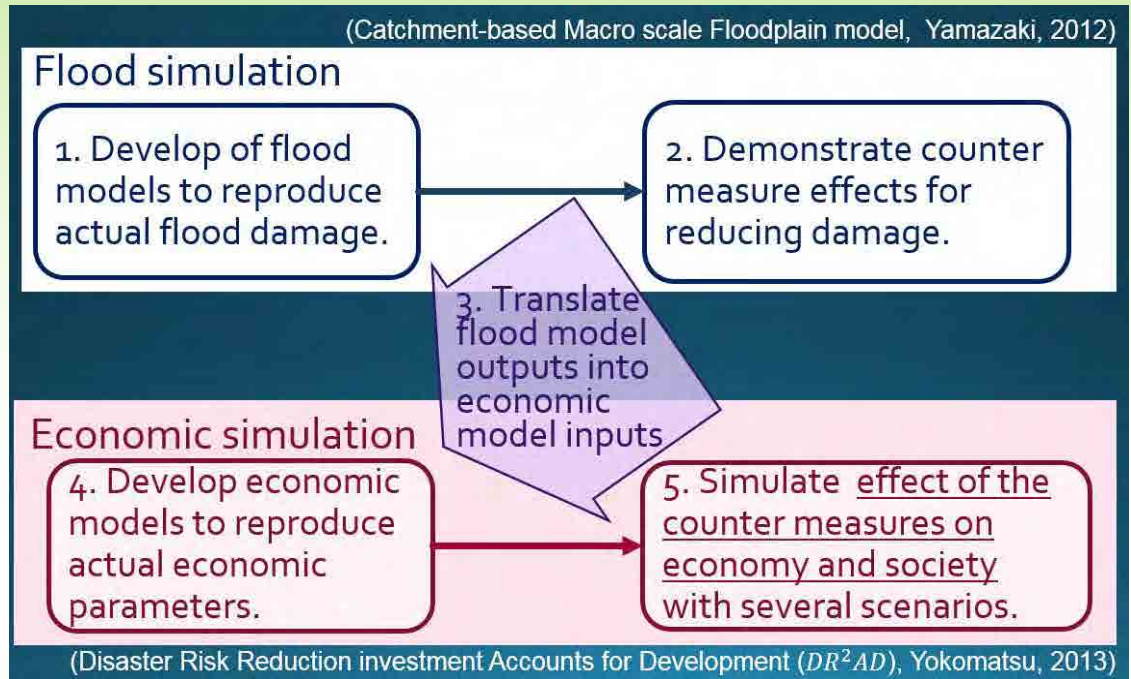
(Catchment-based Macro scale Floodplain model, Yamazaki, 2012)

Flood simulation

1. Develop of flood models to reproduce actual flood damage.

2. Demonstrate counter measure effects for reducing damage.

3. Translate flood model outputs into economic model inputs

Economic simulation

4. Develop economic models to reproduce actual economic parameters.

5. Simulate effect of the counter measures on economy and society with several scenarios.

(Disaster Risk Reduction investment Accounts for Development ($DR^2AD$), Yokomatsu, 2013)